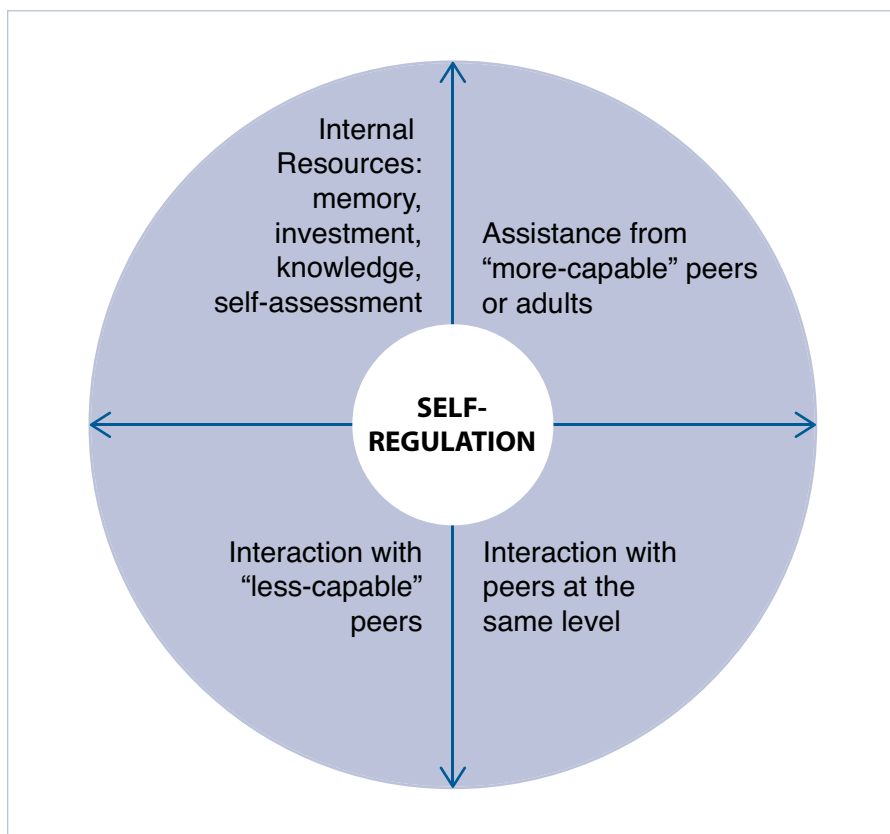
Internal Resources: memory, investment, knowledge, self-assessment

Assistance from “more-capable” peers or adults

SELF-REGULATION

Interaction with “less-capable” peers

Interaction with peers at the same level